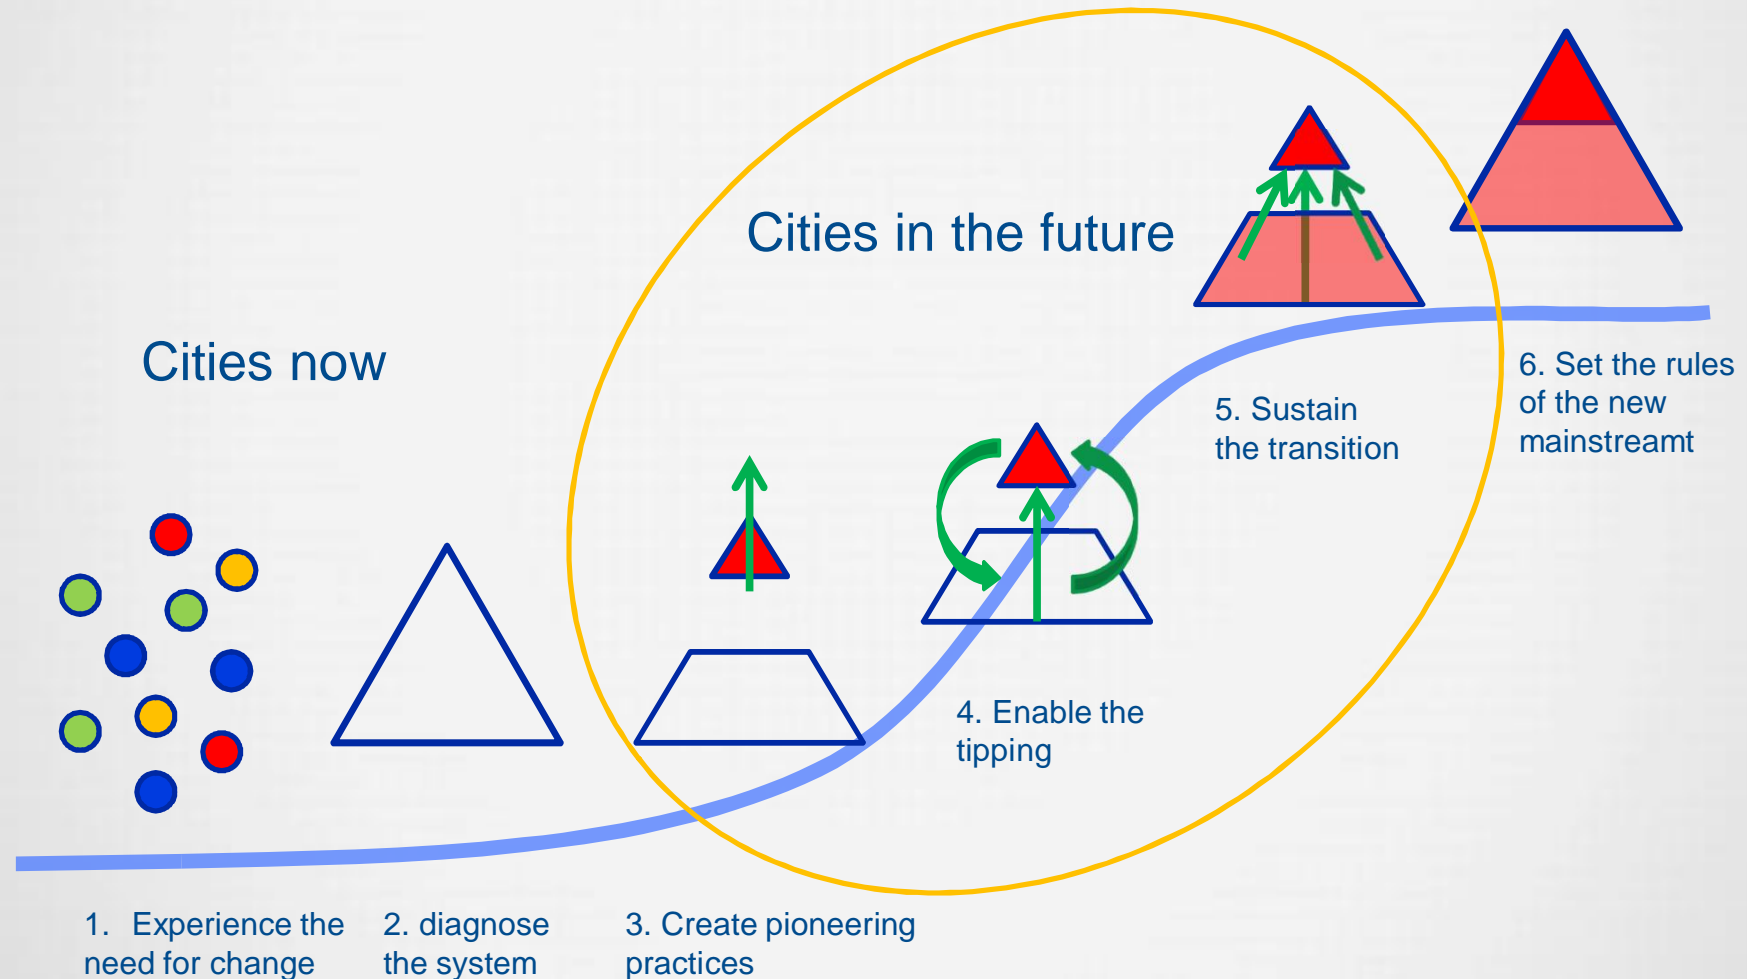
Cities in the future

Cities now

5. Sustain the transition

6. Set the rules of the new mainstreamt

4. Enable the tipping

1. Experience the need for change

2. diagnose the system

3. Create pioneering practices